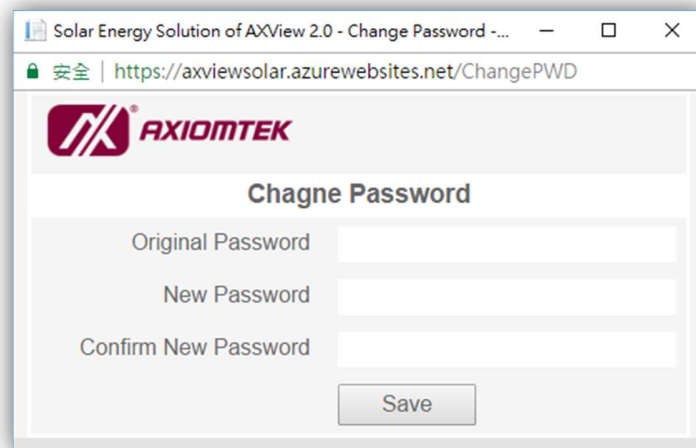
Solar Energy Solution of AXView 2.0 - Change Password -...

安全 | https://axviewsolar.azurewebsites.net/ChangePWD

AXIOMTEK

Chagne Password

Original Password

New Password

Confirm New Password

Save